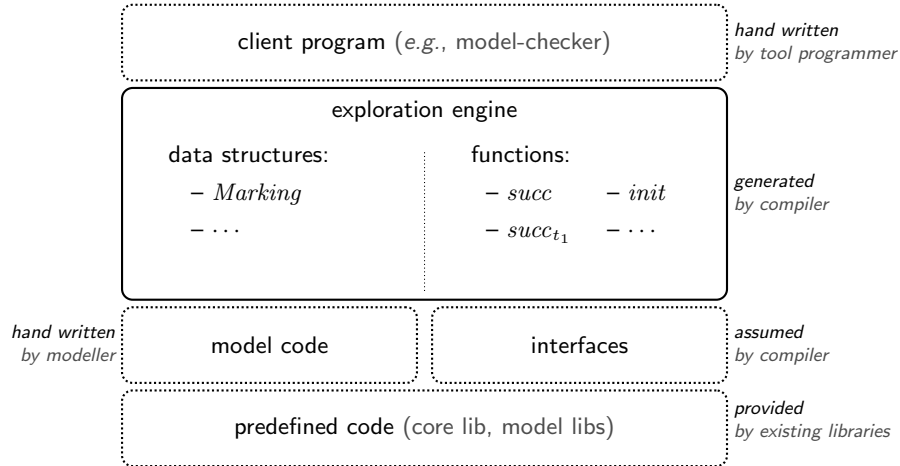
client program (e.g., model-checker)

hand written
by tool programmer

exploration engine

data structures:
– $Marking$
– ...

functions:
– $succ$
– $succ_{t_1}$
– $init$
– ...

generated
by compiler

hand written
by modeller

model code

interfaces

assumed
by compiler

predefined code (core lib, model libs)

provided
by existing libraries